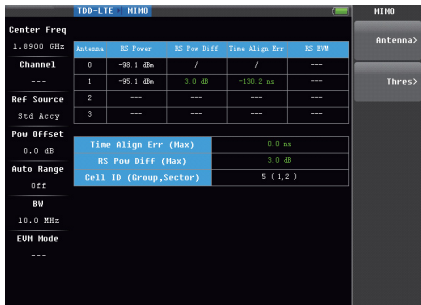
TDD-LTE | MIMO

MIMO

Center Freq
1.8900 GHz
Channel
---
Ref Source
Std Accy
Pow Offset
0.0 dB
Auto Range
Off
BW
10.0 MHz
EVM Mode
---

| Antenna | RS Power | RS Pow Diff | Time Align Err | RS EVM |
|---|---|---|---|---|
| 0 | -98.1 dBm | / | / | --- |
| 1 | -95.1 dBm | 3.0 dB | -136.2 ns | --- |
| 2 | --- | --- | --- | --- |
| 3 | --- | --- | --- | --- |

| Time Align Err (Max) | 0.0 ns |
|---|---|
| RS Pow Diff (Max) | 3.0 dB |
| Cell ID (Group,Sector) | 5 ( 1,2 ) |

Antenna>

Thres>